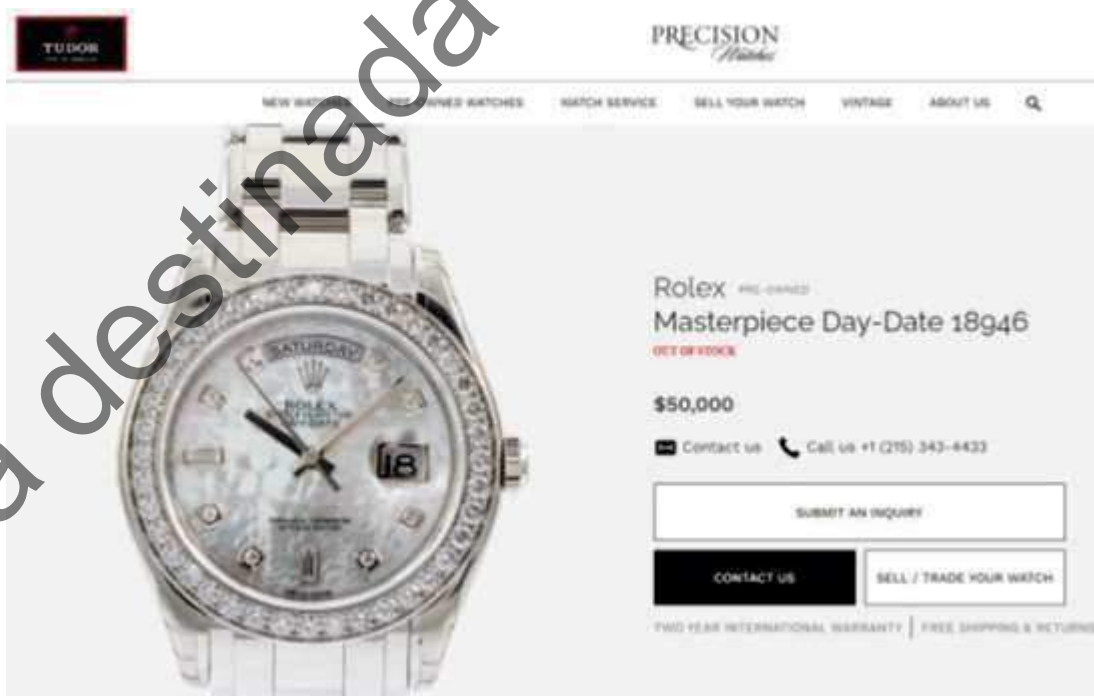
TUDOR

PRECISION Watches

NEW WATCHES PRE-OWNED WATCHES WATCH SERVICE SELL YOUR WATCH VINTAGE ABOUT US

a destinada

Rolex PRE-OWNED
Masterpiece Day-Date 18946
OUT OF STOCK

$50,000

Contact us Call us +1 (215) 343-4433

SUBMIT AN INQUIRY

CONTACT US

SELL / TRADE YOUR WATCH

TWO YEAR INTERNATIONAL WARRANTY | FREE SHIPPING & RETURNS

SATURDAY
ROLEX
18